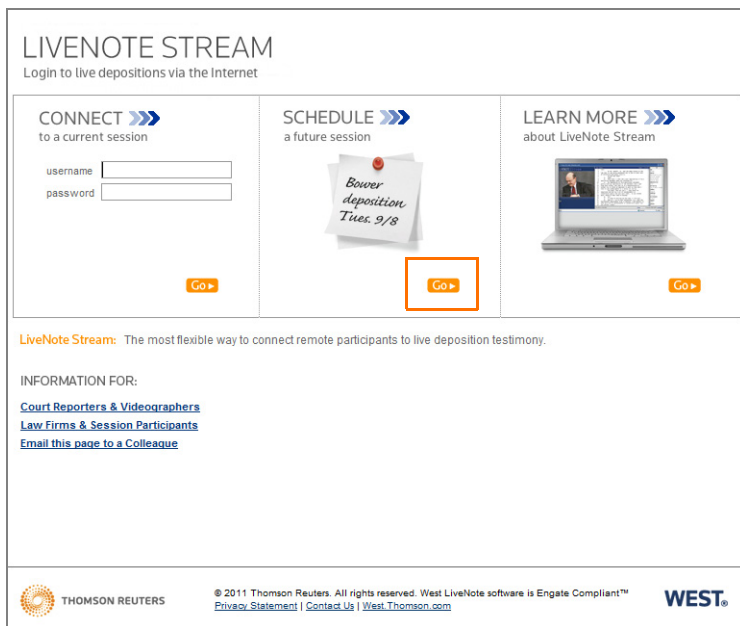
LIVENOTE STREAM
Login to live depositions via the Internet

CONNECT
to a current session

username
password

Go

SCHEDULE
a future session

Bower deposition Tues. 9/8

Go

LEARN MORE
about LiveNote Stream

Go

LiveNote Stream: The most flexible way to connect remote participants to live deposition testimony.

INFORMATION FOR:

Court Reporters & Videographers
Law Firms & Session Participants
Email this page to a Colleague

THOMSON REUTERS

© 2011 Thomson Reuters. All rights reserved. West LiveNote software is Engate Compliant™
Privacy Statement | Contact Us | West.Thomson.com

WEST.